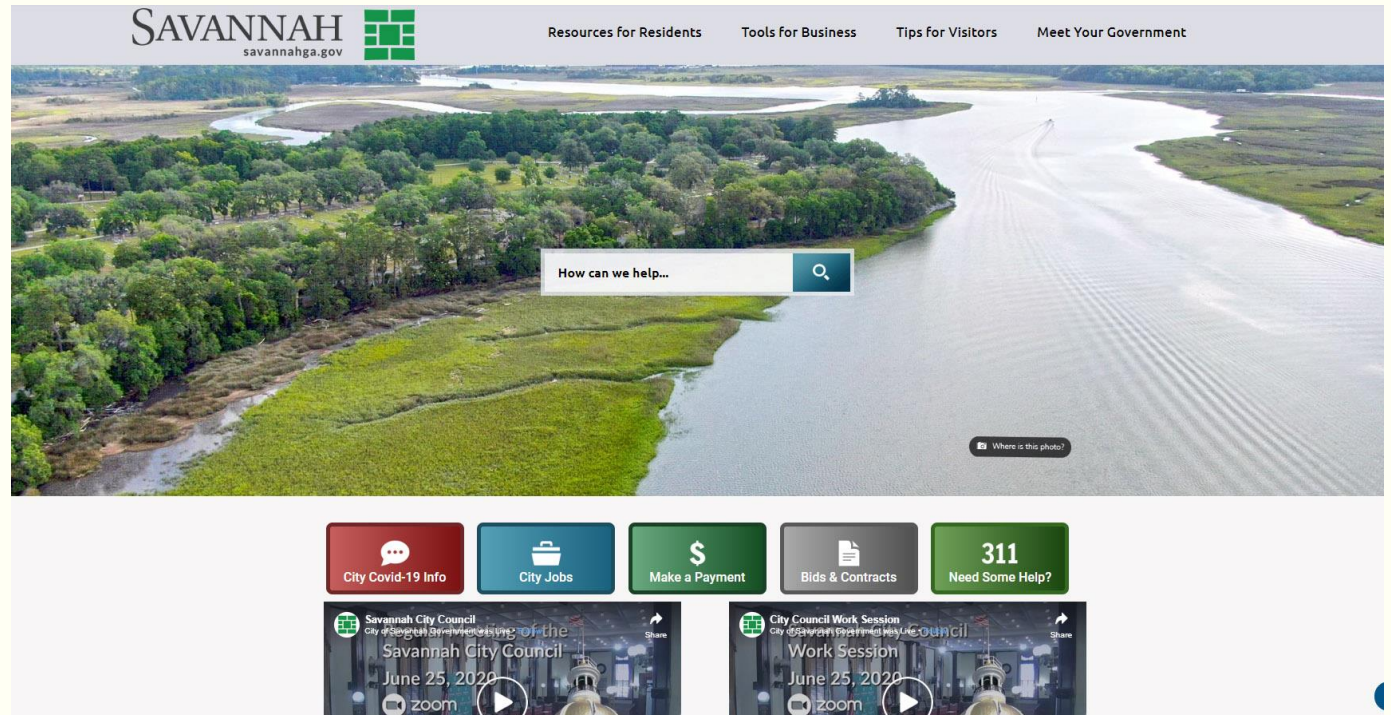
SAVANNAH
savannahga.gov

Resources for Residents
Tools for Business
Tips for Visitors
Meet Your Government

How can we help...

Where is this photo?

City Covid-19 Info
City Jobs
$
Make a Payment
Bids & Contracts
311
Need Some Help?

Savannah City Council
City of Savannah Government was Live
Share
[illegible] of the
Savannah City Council
June 25, 2020
zoom

City Council Work Session
City of Savannah Government was Live
Share
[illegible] Council
Work Session
June 25, 2020
zoom